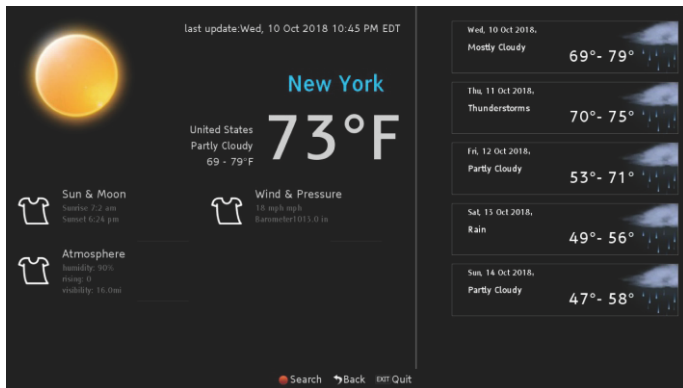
last update:Wed, 10 Oct 2018 10:45 PM EDT

New York

United States
Partly Cloudy
69 - 79°F

73°F

Sun & Moon
Sunrise 7:2 am
Sunset 6:24 pm

Wind & Pressure
18 mph mph
Barometer1013.0 in

Atmosphere
humidity: 90%
rising: 0
visibility: 16.0mi

Wed, 10 Oct 2018,
Mostly Cloudy
69°- 79°

Thu, 11 Oct 2018,
Thunderstorms
70°- 75°

Fri, 12 Oct 2018,
Partly Cloudy
53°- 71°

Sat, 13 Oct 2018,
Rain
49°- 56°

Sun, 14 Oct 2018,
Partly Cloudy
47°- 58°

Search Back EXIT Quit